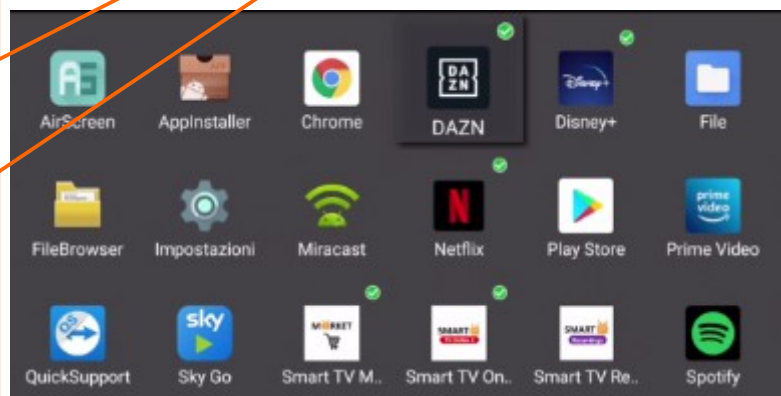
AS
AirScreen

AppInstaller

Chrome

DA
ZN
DAZN

Disney+
Disney+

File

FileBrowser

Impostazioni

Miracast

N
Netflix

Play Store

prime video
Prime Video

QuickSupport

sky
Sky Go

MARKET
Smart TV M..

SMART
Smart TV On..

SMART
Smart TV Re..

Spotify